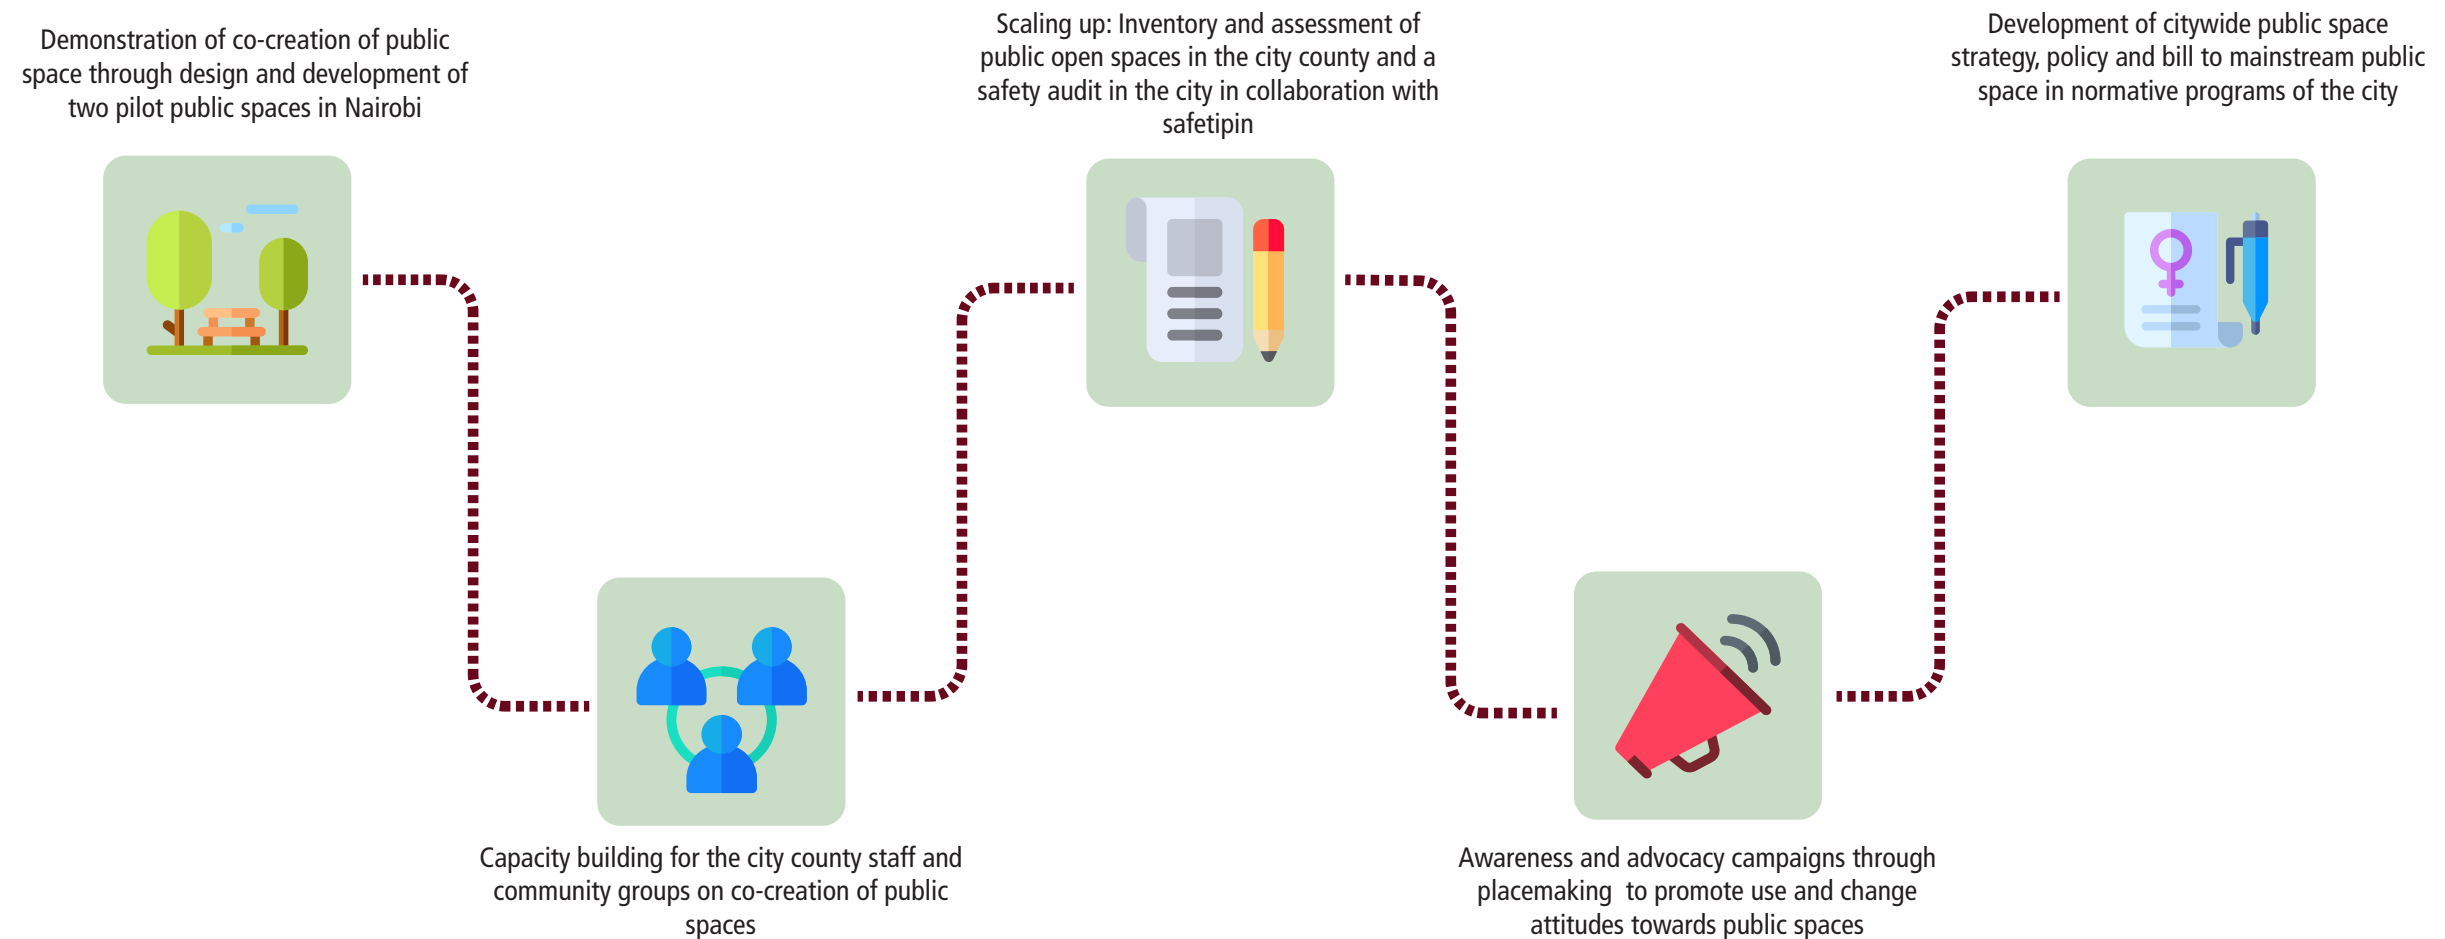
Demonstration of co-creation of public space through design and development of two pilot public spaces in Nairobi

Capacity building for the city county staff and community groups on co-creation of public spaces

Scaling up: Inventory and assessment of public open spaces in the city county and a safety audit in the city in collaboration with safetipin

Awareness and advocacy campaigns through placemaking to promote use and change attitudes towards public spaces

Development of citywide public space strategy, policy and bill to mainstream public space in normative programs of the city